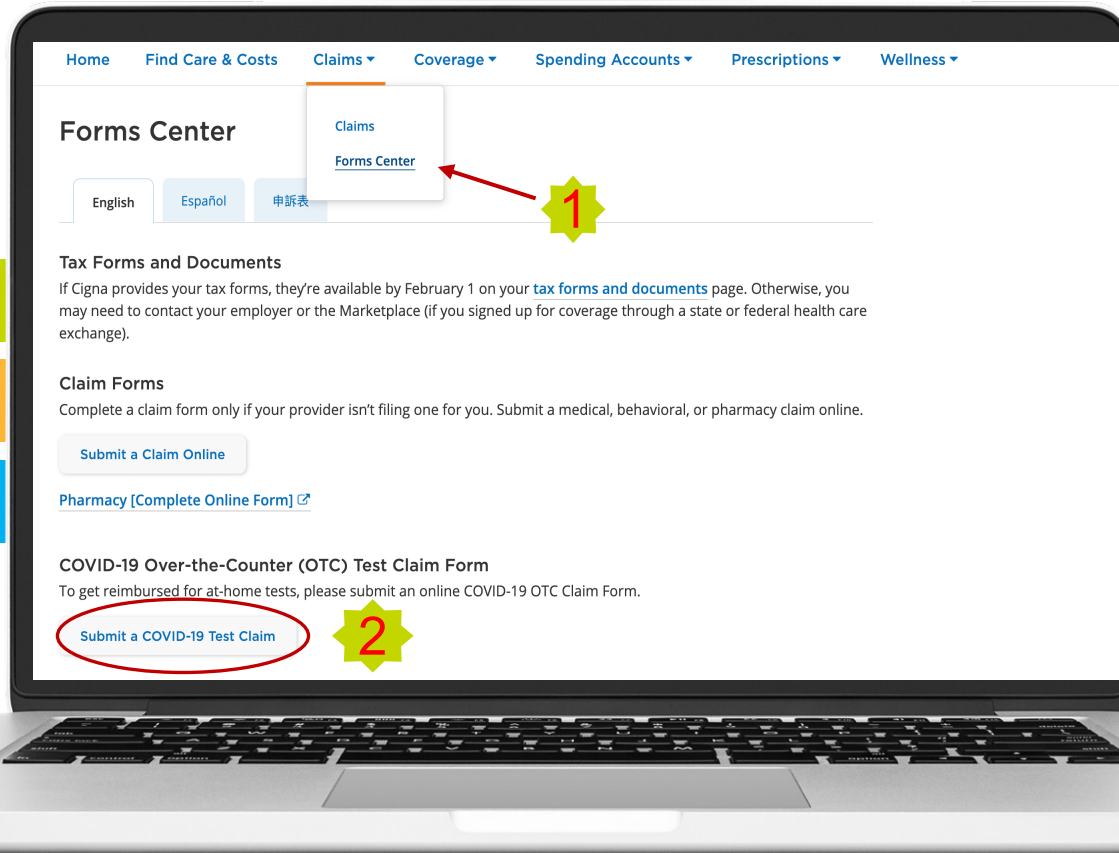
Home Find Care & Costs Claims ▾ Coverage ▾ Spending Accounts ▾ Prescriptions ▾ Wellness ▾

Claims

Forms Center

Forms Center

1

English Español 申訴表

Tax Forms and Documents

If Cigna provides your tax forms, they're available by February 1 on your tax forms and documents page. Otherwise, you may need to contact your employer or the Marketplace (if you signed up for coverage through a state or federal health care exchange).

Claim Forms

Complete a claim form only if your provider isn't filing one for you. Submit a medical, behavioral, or pharmacy claim online.

Submit a Claim Online

Pharmacy [Complete Online Form]

COVID-19 Over-the-Counter (OTC) Test Claim Form

To get reimbursed for at-home tests, please submit an online COVID-19 OTC Claim Form.

Submit a COVID-19 Test Claim

2